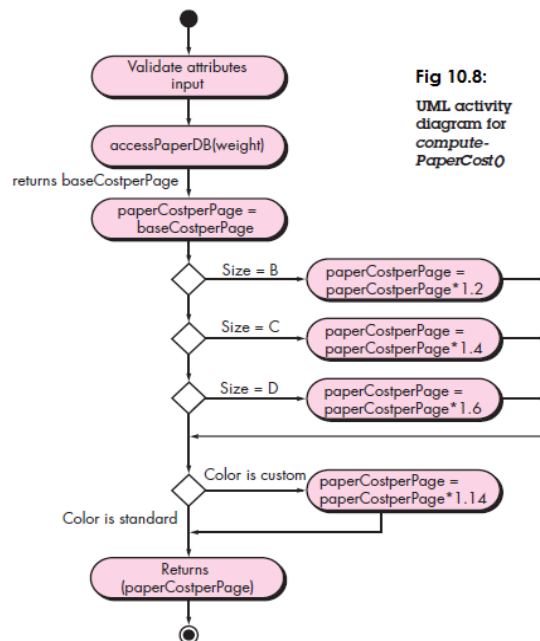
Fig 10.8:

UML activity diagram for compute-PaperCost()

Validate attributes input

accessPaperDB(weight)

returns baseCostperPage

paperCostperPage = baseCostperPage

Size = B

paperCostperPage = paperCostperPage*1.2

Size = C

paperCostperPage = paperCostperPage*1.4

Size = D

paperCostperPage = paperCostperPage*1.6

Color is custom

paperCostperPage = paperCostperPage*1.14

Color is standard

Returns (paperCostperPage)